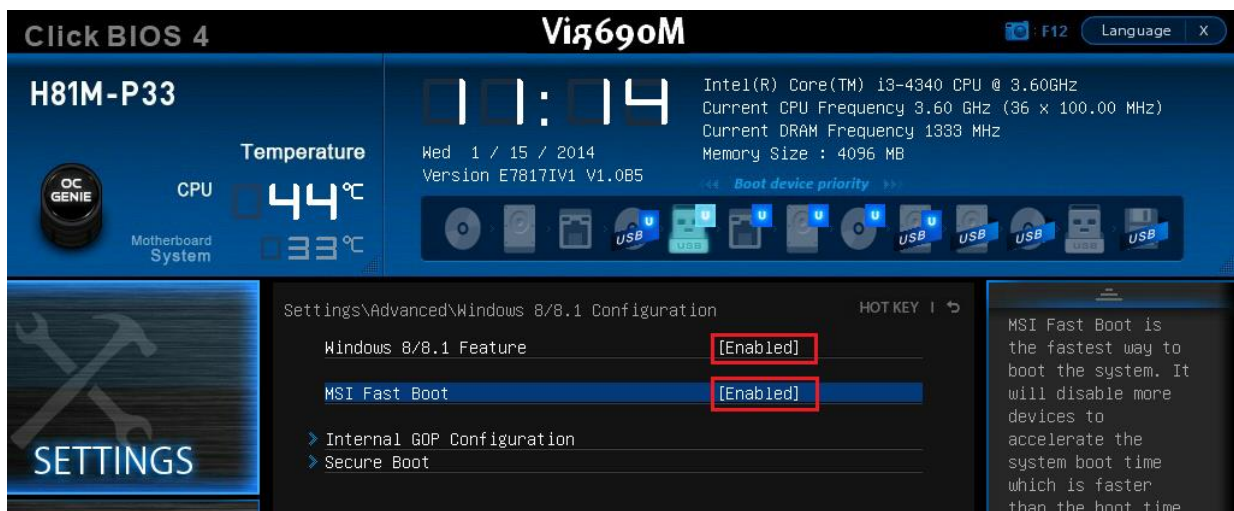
Click BIOS 4

Vig690M

F12 Language X

H81M-P33

11:14

Wed 1 / 15 / 2014
Version E7817IV1 V1.0B5

Intel(R) Core(TM) i3-4340 CPU @ 3.60GHz
Current CPU Frequency 3.60 GHz (36 x 100.00 MHz)
Current DRAM Frequency 1333 MHz
Memory Size : 4096 MB

Boot device priority

Temperature

OC GENIE

CPU 44℃

Motherboard System 33℃

USB USB USB USB USB USB

SETTINGS

Settings\Advanced\Windows 8/8.1 Configuration

HOT KEY | ↺

Windows 8/8.1 Feature [Enabled]

MSI Fast Boot [Enabled]

> Internal GOP Configuration
> Secure Boot

MSI Fast Boot is the fastest way to boot the system. It will disable more devices to accelerate the system boot time which is faster than the boot time